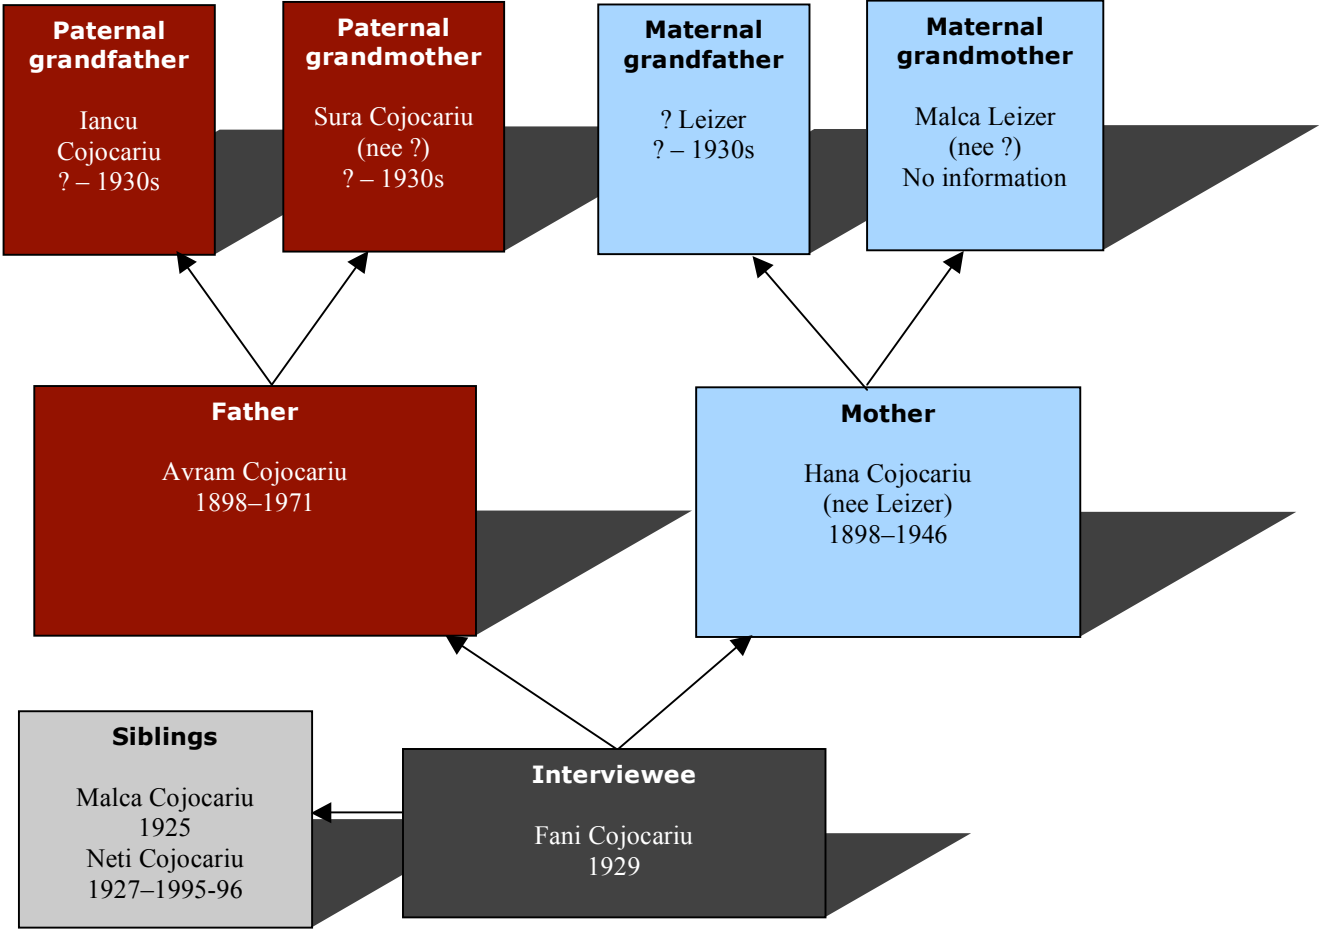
Paternal grandfather

Iancu Cojocariu
? – 1930s

Paternal grandmother

Sura Cojocariu
(nee ?)
? – 1930s

Maternal grandfather

? Leizer
? – 1930s

Maternal grandmother

Malca Leizer
(nee ?)
No information

Father

Avram Cojocariu
1898–1971

Mother

Hana Cojocariu
(nee Leizer)
1898–1946

Siblings

Malca Cojocariu
1925
Neti Cojocariu
1927–1995-96

Interviewee

Fani Cojocariu
1929